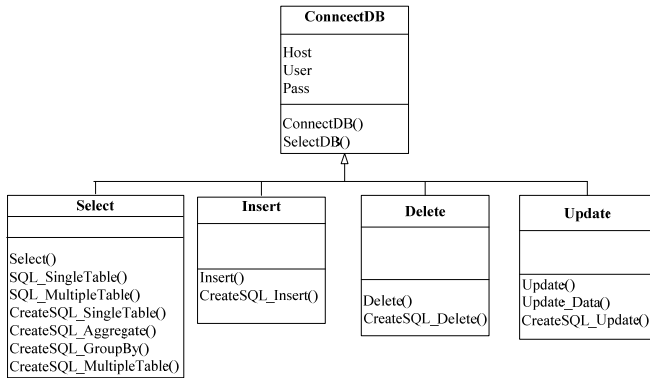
ConncectDB

Host
User
Pass

ConnectDB()
SelectDB()

Select

Select()
SQL_SingleTable()
SQL_MultipleTable()
CreateSQL_SingleTable()
CreateSQL_Aggregate()
CreateSQL_GroupBy()
CreateSQL_MultipleTable()

Insert

Insert()
CreateSQL_Insert()

Delete

Delete()
CreateSQL_Delete()

Update

Update()
Update_Data()
CreateSQL_Update()